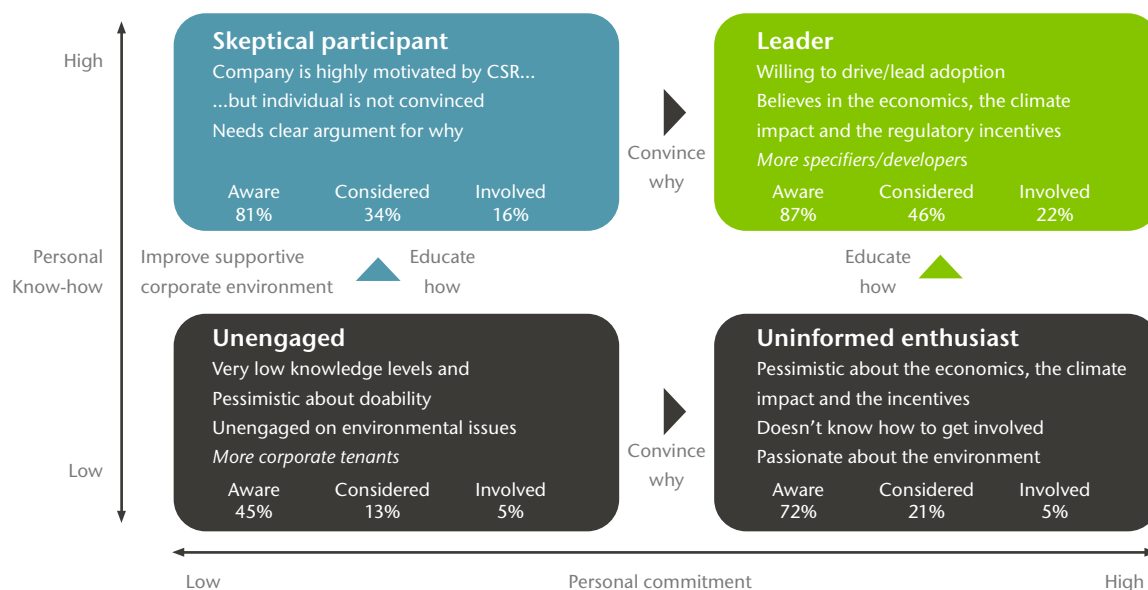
High

Skeptical participant
Company is highly motivated by CSR...
...but individual is not convinced
Needs clear argument for why

| Aware | Considered | Involved |
|---|---|---|
| 81% | 34% | 16% |

Convince why

Leader
Willing to drive/lead adoption
Believes in the economics, the climate impact and the regulatory incentives
*More specifiers/developers*

| Aware | Considered | Involved |
|---|---|---|
| 87% | 46% | 22% |

Personal Know-how

Improve supportive corporate environment

Educate how

Educate how

Unengaged
Very low knowledge levels and
Pessimistic about doability
Unengaged on environmental issues
*More corporate tenants*

| Aware | Considered | Involved |
|---|---|---|
| 45% | 13% | 5% |

Convince why

Uninformed enthusiast
Pessimistic about the economics, the climate impact and the incentives
Doesn’t know how to get involved
Passionate about the environment

| Aware | Considered | Involved |
|---|---|---|
| 72% | 21% | 5% |

Low

Low
Personal commitment
High